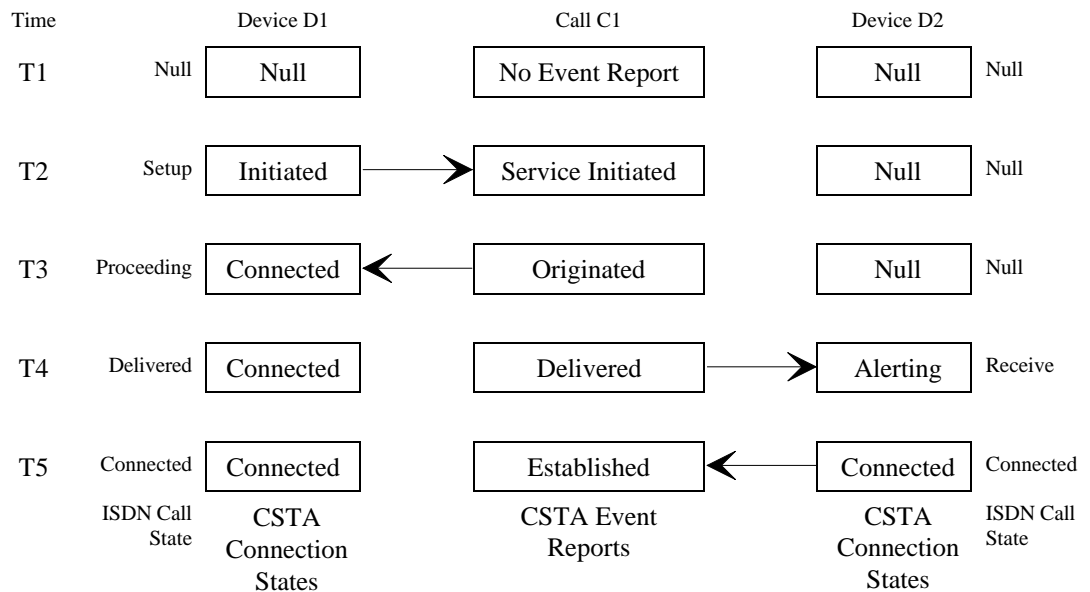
| Time | | Device D1 | Call C1 | Device D2 | |
|---|---|---|---|---|---|
| T1 | Null | Null | No Event Report | Null | Null |
| T2 | Setup | Initiated | Service Initiated | Null | Null |
| T3 | Proceeding | Connected | Originated | Null | Null |
| T4 | Delivered | Connected | Delivered | Alerting | Receive |
| T5 | Connected | Connected | Established | Connected | Connected |
| | ISDN Call State | CSTA Connection States | CSTA Event Reports | CSTA Connection States | ISDN Call State |